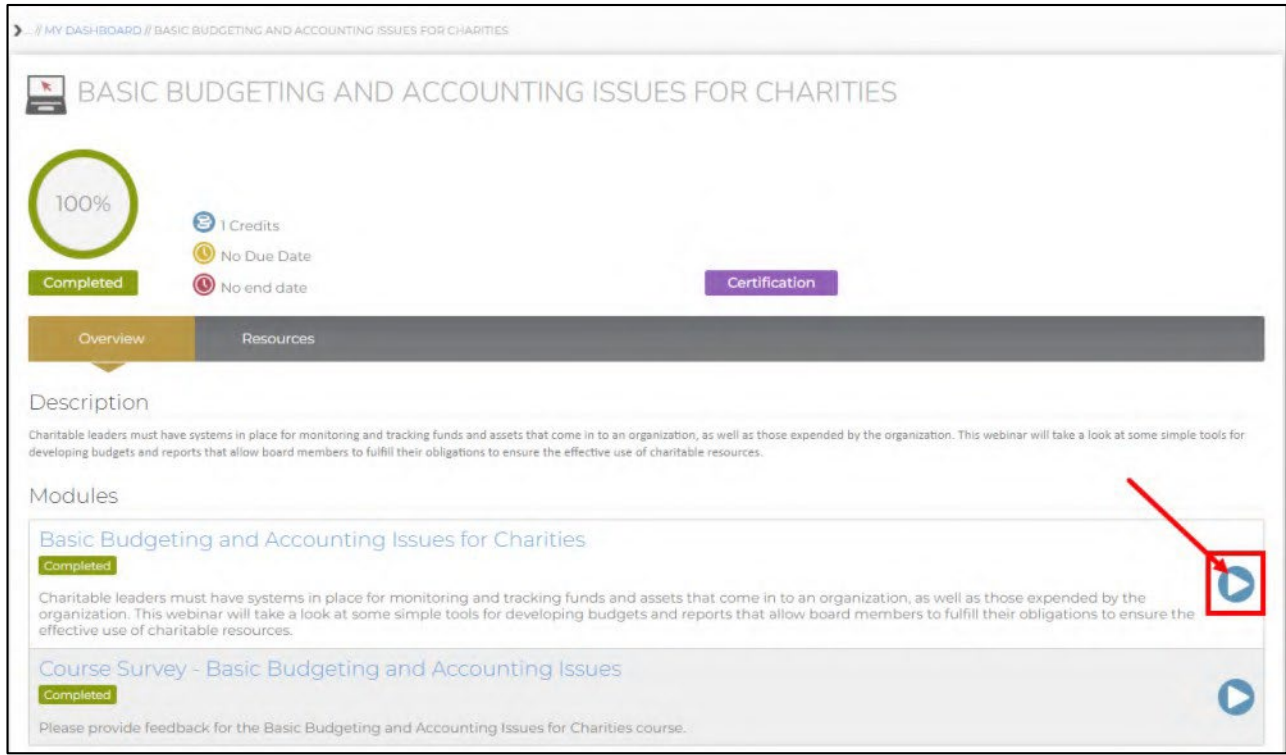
... // MY DASHBOARD // BASIC BUDGETING AND ACCOUNTING ISSUES FOR CHARITIES

BASIC BUDGETING AND ACCOUNTING ISSUES FOR CHARITIES

100%

Completed

1 Credits

No Due Date

No end date

Certification

Overview

Resources

Description

Charitable leaders must have systems in place for monitoring and tracking funds and assets that come in to an organization, as well as those expended by the organization. This webinar will take a look at some simple tools for developing budgets and reports that allow board members to fulfill their obligations to ensure the effective use of charitable resources.

Modules

Basic Budgeting and Accounting Issues for Charities

Completed

Charitable leaders must have systems in place for monitoring and tracking funds and assets that come in to an organization, as well as those expended by the organization. This webinar will take a look at some simple tools for developing budgets and reports that allow board members to fulfill their obligations to ensure the effective use of charitable resources.

Course Survey - Basic Budgeting and Accounting Issues

Completed

Please provide feedback for the Basic Budgeting and Accounting Issues for Charities course.